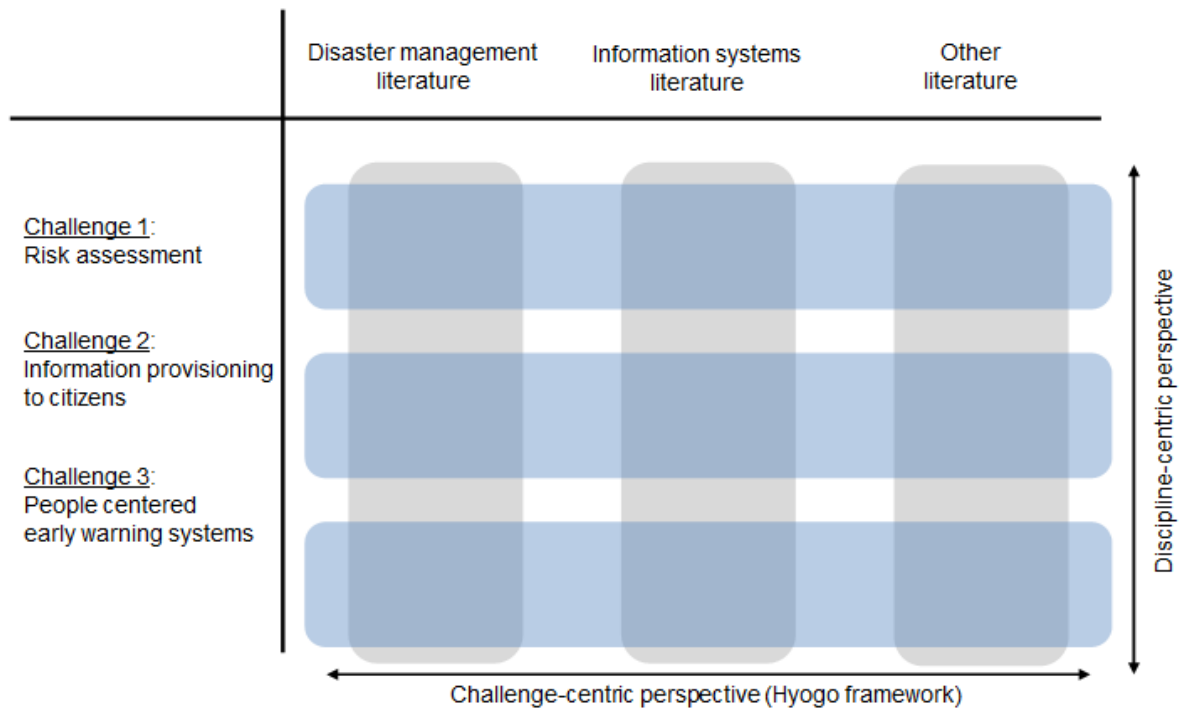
Disaster management literature

Information systems literature

Other literature

Challenge 1:
Risk assessment

Challenge 2:
Information provisioning to citizens

Challenge 3:
People centered early warning systems

Discipline-centric perspective

Challenge-centric perspective (Hyogo framework)